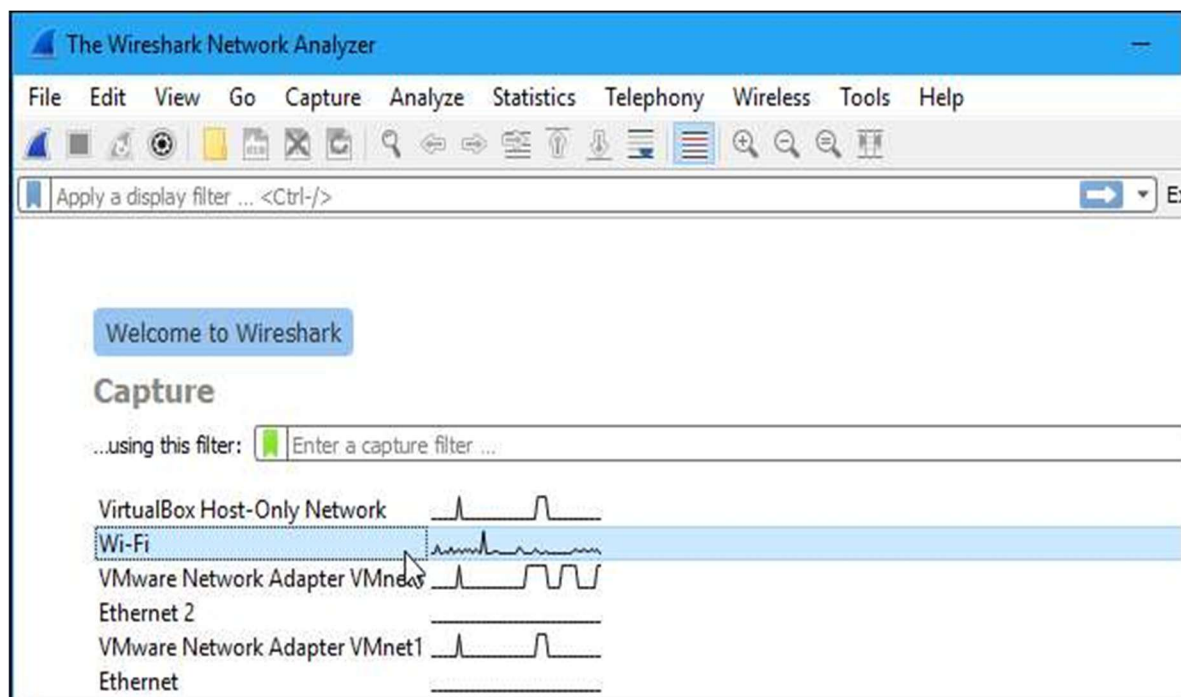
The Wireshark Network Analyzer

File Edit View Go Capture Analyze Statistics Telephony Wireless Tools Help

Apply a display filter ... <Ctrl-/>

Welcome to Wireshark

Capture

...using this filter: Enter a capture filter ...

VirtualBox Host-Only Network
Wi-Fi
VMware Network Adapter VMne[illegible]
Ethernet 2
VMware Network Adapter VMnet1
Ethernet